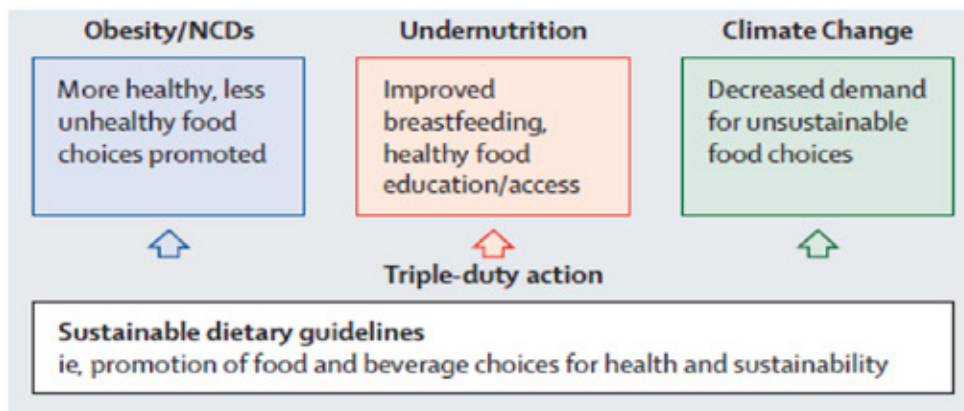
Obesity/NCDs

More healthy, less unhealthy food choices promoted

Undernutrition

Improved breastfeeding, healthy food education/access

Climate Change

Decreased demand for unsustainable food choices

Triple-duty action

Sustainable dietary guidelines
ie, promotion of food and beverage choices for health and sustainability